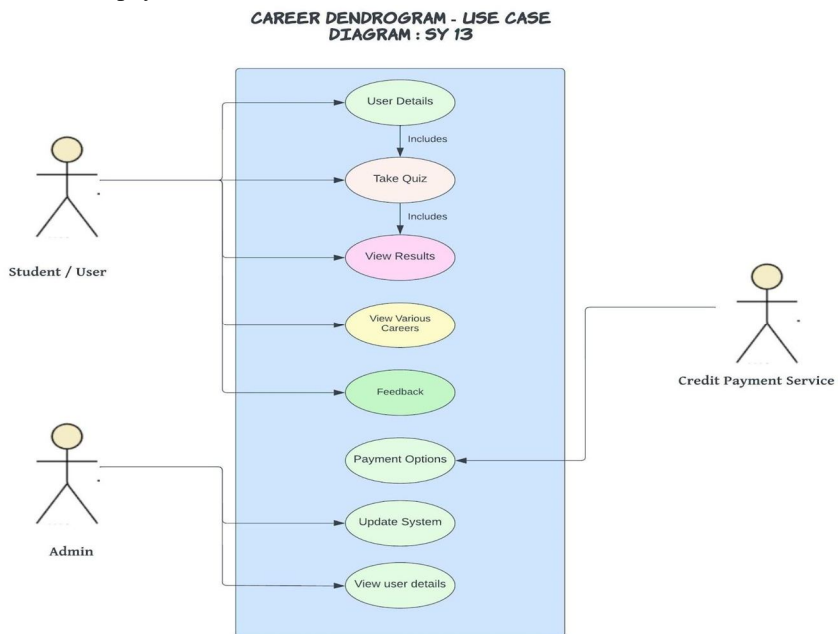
CAREER DENDROGRAM - USE CASE DIAGRAM : SY 13

User Details

Includes

Take Quiz

Includes

View Results

View Various Careers

Feedback

Payment Options

Update System

View user details

Student / User

Admin

Credit Payment Service